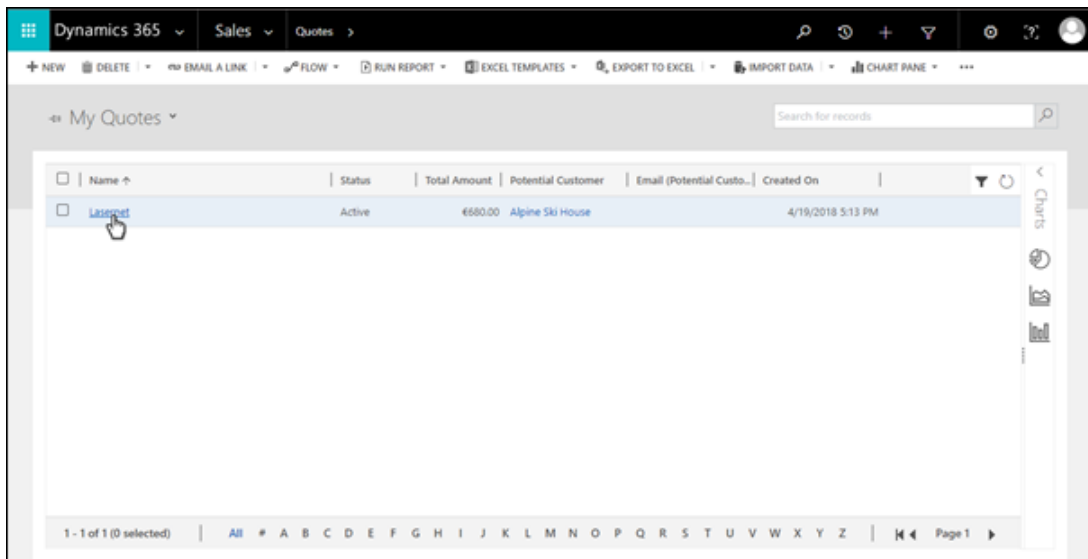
Dynamics 365 ⌄ Sales ⌄ Quotes >

+ NEW DELETE | ⌄ EMAIL A LINK | ⌄ FLOW ⌄ RUN REPORT ⌄ EXCEL TEMPLATES ⌄ EXPORT TO EXCEL | ⌄ IMPORT DATA | ⌄ CHART PANE ⌄ ...

My Quotes ⌄

Search for records

| Name ↑ | Status | Total Amount | Potential Customer | Email (Potential Custo... | Created On |
|---|---|---|---|---|---|
| Lasernet | Active | €680.00 | Alpine Ski House | | 4/19/2018 5:13 PM |

Charts

1 - 1 of 1 (0 selected) All # A B C D E F G H I J K L M N O P Q R S T U V W X Y Z Page 1